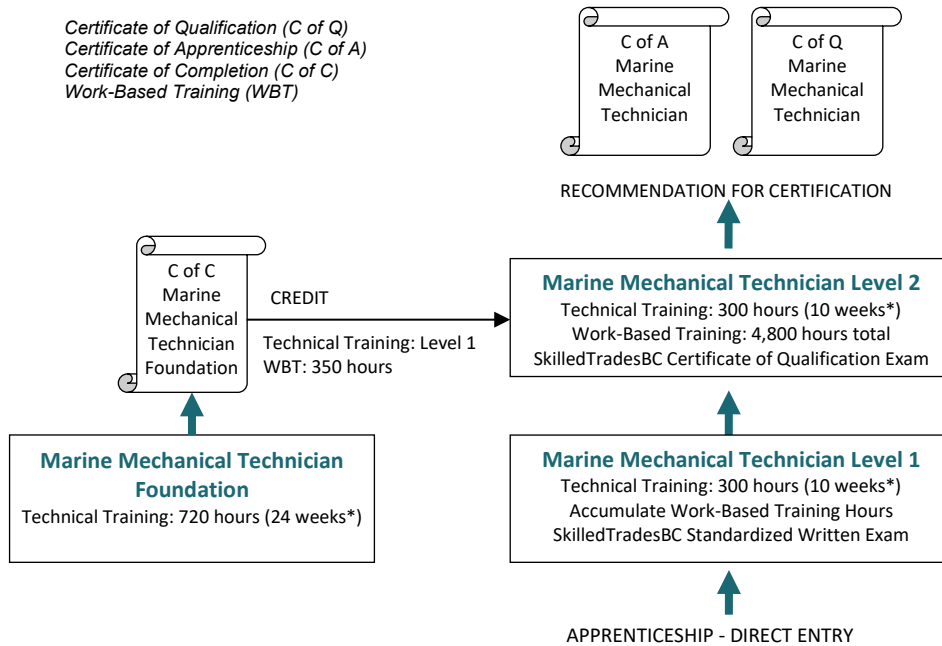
Certificate of Qualification (C of Q)
Certificate of Apprenticeship (C of A)
Certificate of Completion (C of C)
Work-Based Training (WBT)

C of A
Marine
Mechanical
Technician

C of Q
Marine
Mechanical
Technician

RECOMMENDATION FOR CERTIFICATION

C of C
Marine
Mechanical
Technician
Foundation

CREDIT

Technical Training: Level 1
WBT: 350 hours

Marine Mechanical Technician Level 2
Technical Training: 300 hours (10 weeks*)
Work-Based Training: 4,800 hours total
SkilledTradesBC Certificate of Qualification Exam

Marine Mechanical Technician Foundation
Technical Training: 720 hours (24 weeks*)

Marine Mechanical Technician Level 1
Technical Training: 300 hours (10 weeks*)
Accumulate Work-Based Training Hours
SkilledTradesBC Standardized Written Exam

APPRENTICESHIP - DIRECT ENTRY